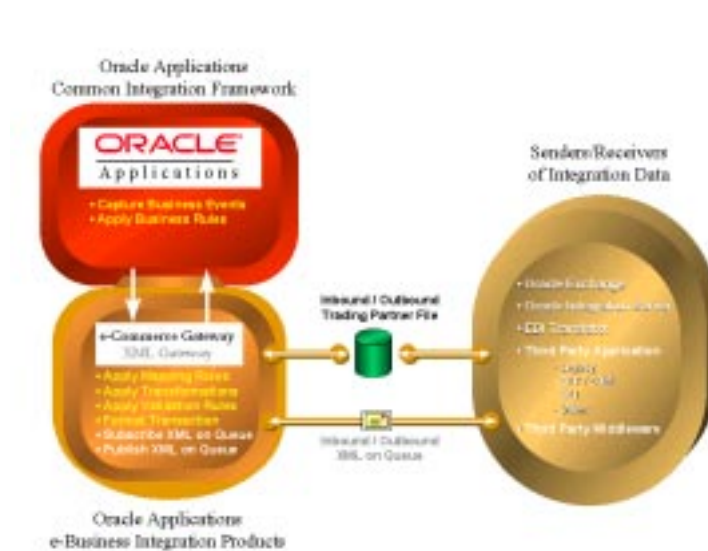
Oracle Applications
Common Integration Framework

ORACLE
Applications

• Capture Business Events
• Apply Business Rules

e-Commerce Gateway
XML Gateway

• Apply Mapping Rules
• Apply Transformations
• Apply Validation Rules
• Format Transaction
• Subscribe XML on Queue
• Publish XML on Queue

Oracle Applications
e-Business Integration Products

Inbound / Outbound
Trading Partner File

Inbound / Outbound
XML on Queue

Senders/Receivers
of Integration Data

• Oracle Exchange
• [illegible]
• EDI Translator
• Third Party Application
- Legacy
- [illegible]
- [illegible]
- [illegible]
• Third Party Middleware